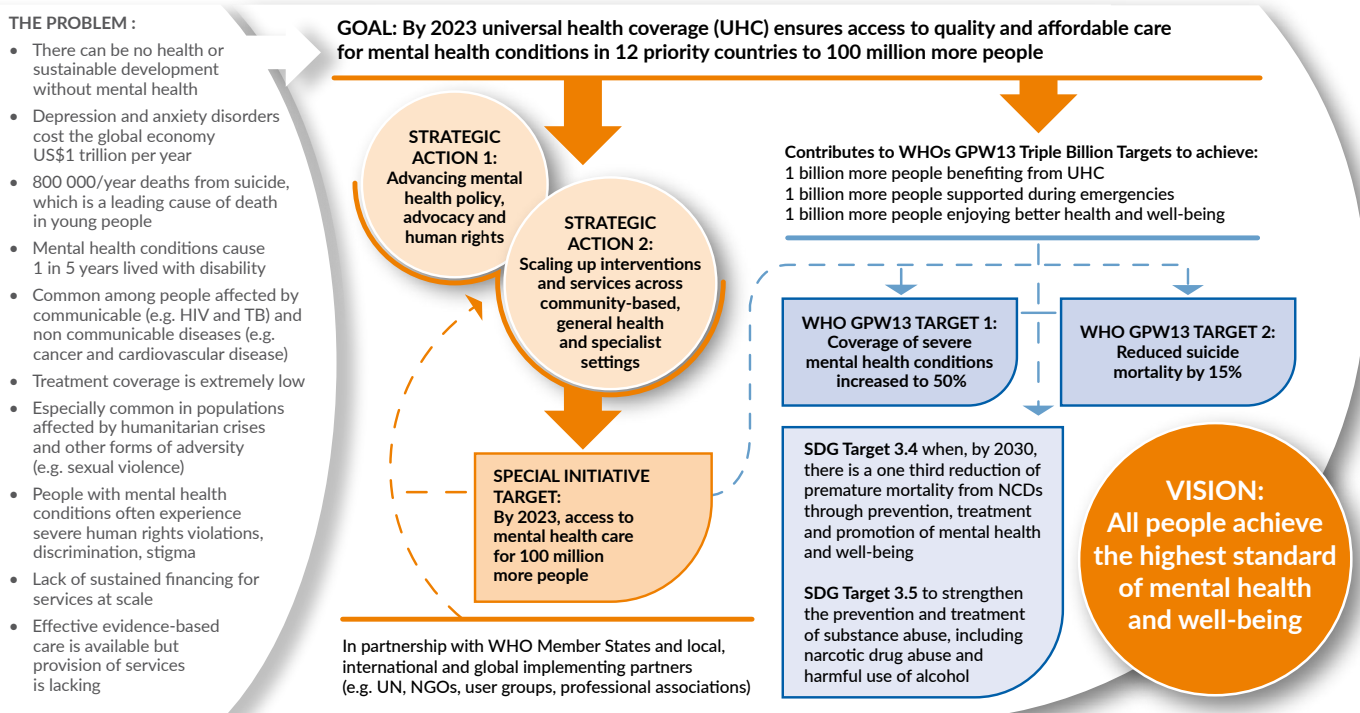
THE PROBLEM :

- There can be no health or sustainable development without mental health
- Depression and anxiety disorders cost the global economy US$1 trillion per year
- 800 000/year deaths from suicide, which is a leading cause of death in young people
- Mental health conditions cause 1 in 5 years lived with disability
- Common among people affected by communicable (e.g. HIV and TB) and non communicable diseases (e.g. cancer and cardiovascular disease)
- Treatment coverage is extremely low
- Especially common in populations affected by humanitarian crises and other forms of adversity (e.g. sexual violence)
- People with mental health conditions often experience severe human rights violations, discrimination, stigma
- Lack of sustained financing for services at scale
- Effective evidence-based care is available but provision of services is lacking

GOAL: By 2023 universal health coverage (UHC) ensures access to quality and affordable care for mental health conditions in 12 priority countries to 100 million more people

STRATEGIC ACTION 1: Advancing mental health policy, advocacy and human rights

STRATEGIC ACTION 2: Scaling up interventions and services across community-based, general health and specialist settings

SPECIAL INITIATIVE TARGET: By 2023, access to mental health care for 100 million more people

In partnership with WHO Member States and local, international and global implementing partners (e.g. UN, NGOs, user groups, professional associations)

Contributes to WHOs GPW13 Triple Billion Targets to achieve:
1 billion more people benefiting from UHC
1 billion more people supported during emergencies
1 billion more people enjoying better health and well-being

WHO GPW13 TARGET 1: Coverage of severe mental health conditions increased to 50%

WHO GPW13 TARGET 2: Reduced suicide mortality by 15%

SDG Target 3.4 when, by 2030, there is a one third reduction of premature mortality from NCDs through prevention, treatment and promotion of mental health and well-being

SDG Target 3.5 to strengthen the prevention and treatment of substance abuse, including narcotic drug abuse and harmful use of alcohol

VISION: All people achieve the highest standard of mental health and well-being